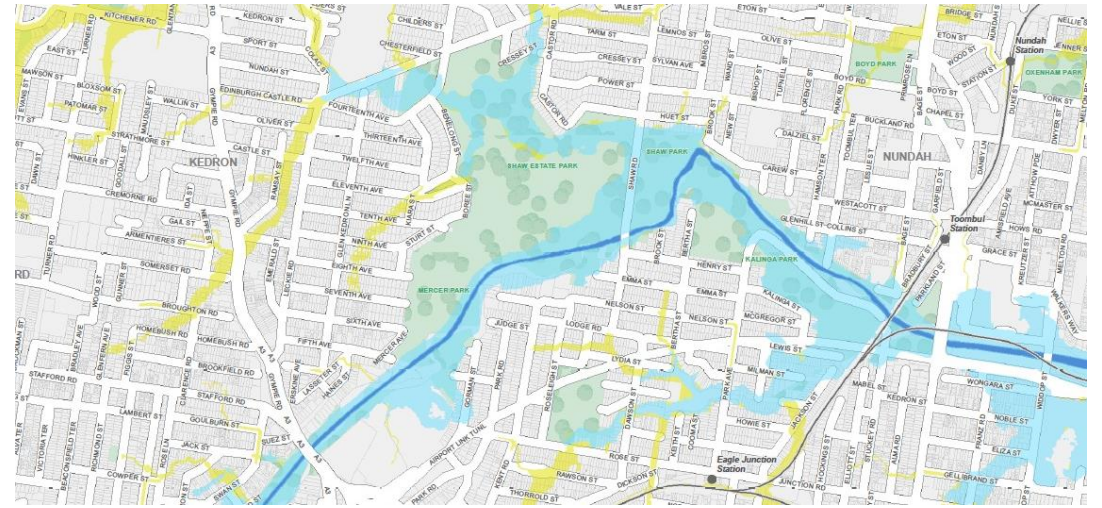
KITCHENER RD
KEDRON ST
CHILDERS ST
VALE ST
ETON ST
BRIDGE ST
NELLIE ST
EAST ST
SPORT ST
CHESTERFIELD ST
TARM ST
LEMNOS ST
OLIVE ST
ETON ST
Nundah Station
JENNER ST
MAWSON ST
NUNDAH ST
CRESSEY ST
CRESSEY ST
SYLVAN AVE
BOYD PARK
WOOD ST
OXENHAM PARK
BLOXSOM ST
EDINBURGH CASTLE RD
CASTOR RD
POWER ST
BOYD RD
STATION ST
PATOMAR ST
WALLIN ST
FOURTEENTH AVE
CHAPEL ST
YORK ST
STRATHMORE ST
OLIVER ST
THIRTEENTH AVE
HUET ST
BUCKLAND RD
DUNE ST
KEDRON
CASTLE ST
TWELFTH AVE
SHAW ESTATE PARK
SHAW PARK
DALZIEL ST
NUNDAH
HINKLER ST
ELEVENTH AVE
CAREW ST
CREMORNE RD
TENTH AVE
WESTACOTT ST
MCMASTER ST
GAIL ST
STURT ST
GLENHILL ST
COLLINS ST
Toombul Station
ARMENTIERES ST
NINTH AVE
HOWS RD
EIGHTH AVE
GRACE ST
TURNER RD
SOMERSET RD
KALINGA PARK
HENRY ST
SEVENTH AVE
MERCER PARK
EMMA ST
EMMA ST
BROUGHTON RD
KALINGA ST
SIXTH AVE
NELSON ST
NELSON ST
HOMEBUSH RD
JUDGE ST
LODGE RD
MCGREGOR ST
FIFTH AVE
HOMEBUSH RD
LYDIA ST
LEWIS ST
MERCER AVE
STAFFORD RD
BROOKFIELD RD
MILMAN ST
MABEL ST
WONGARA ST
STAFFORD RD
KEDRON ST
LAMBERT ST
NOBLE ST
GOULBURN ST
HOWIE ST
JACK ST
ELIZA ST
AIRPORT LINK TUNL
ROSE ST
Eagle Junction Station
COWPER ST
RAWSON ST
GELLIBRAND ST
SWAN ST
DICKSON ST
JUNCTION RD
THORROLD ST
PARK RD
RD